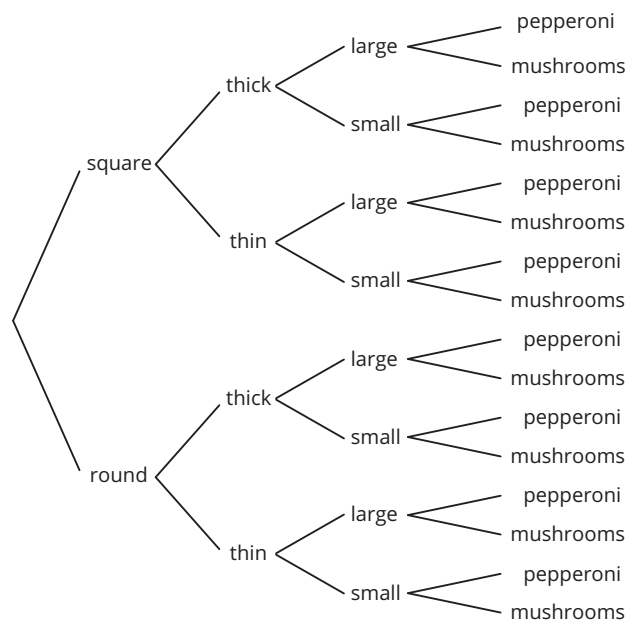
pepperoni
large
mushrooms
thick
pepperoni
small
mushrooms
square
pepperoni
large
mushrooms
thin
pepperoni
small
mushrooms
pepperoni
large
mushrooms
thick
pepperoni
small
mushrooms
round
pepperoni
large
mushrooms
thin
pepperoni
small
mushrooms